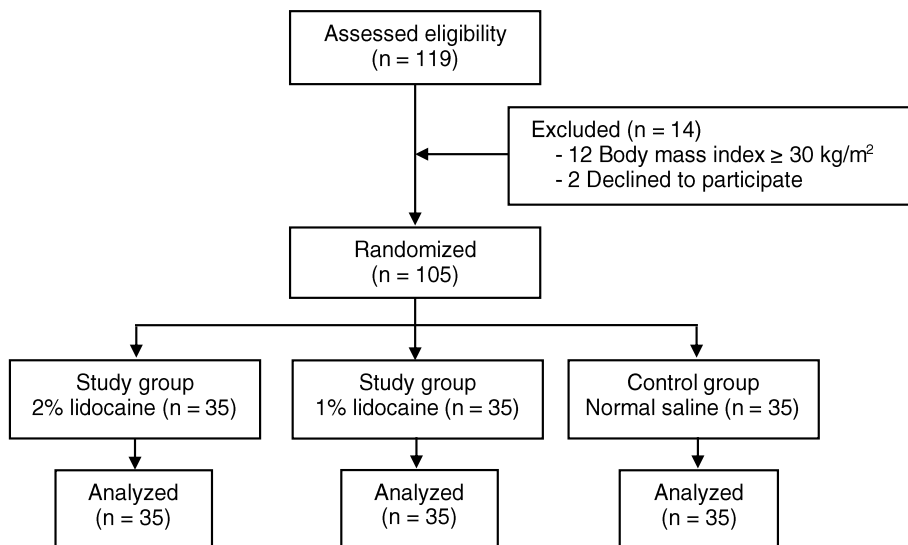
Assessed eligibility
(n = 119)

Excluded (n = 14)
- 12 Body mass index ≥ 30 kg/m$^2$
- 2 Declined to participate

Randomized
(n = 105)

Study group
2% lidocaine (n = 35)

Study group
1% lidocaine (n = 35)

Control group
Normal saline (n = 35)

Analyzed
(n = 35)

Analyzed
(n = 35)

Analyzed
(n = 35)